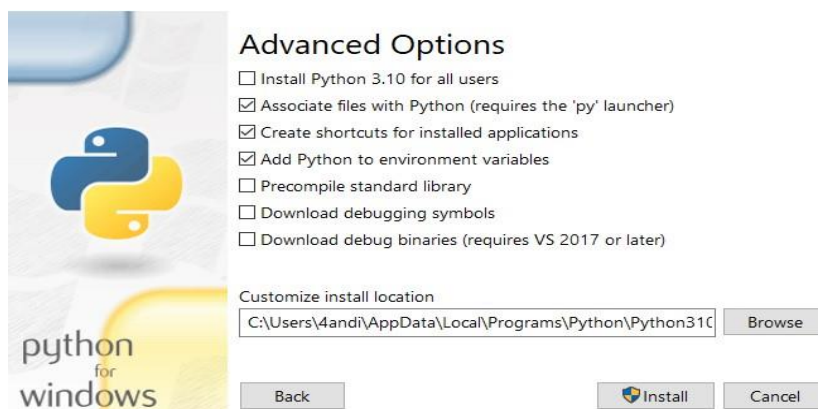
Advanced Options

☐ Install Python 3.10 for all users
☑ Associate files with Python (requires the 'py' launcher)
☑ Create shortcuts for installed applications
☑ Add Python to environment variables
☐ Precompile standard library
☐ Download debugging symbols
☐ Download debug binaries (requires VS 2017 or later)

Customize install location
C:\Users\4andi\AppData\Local\Programs\Python\Python310
Browse

python for windows

Back
Install
Cancel